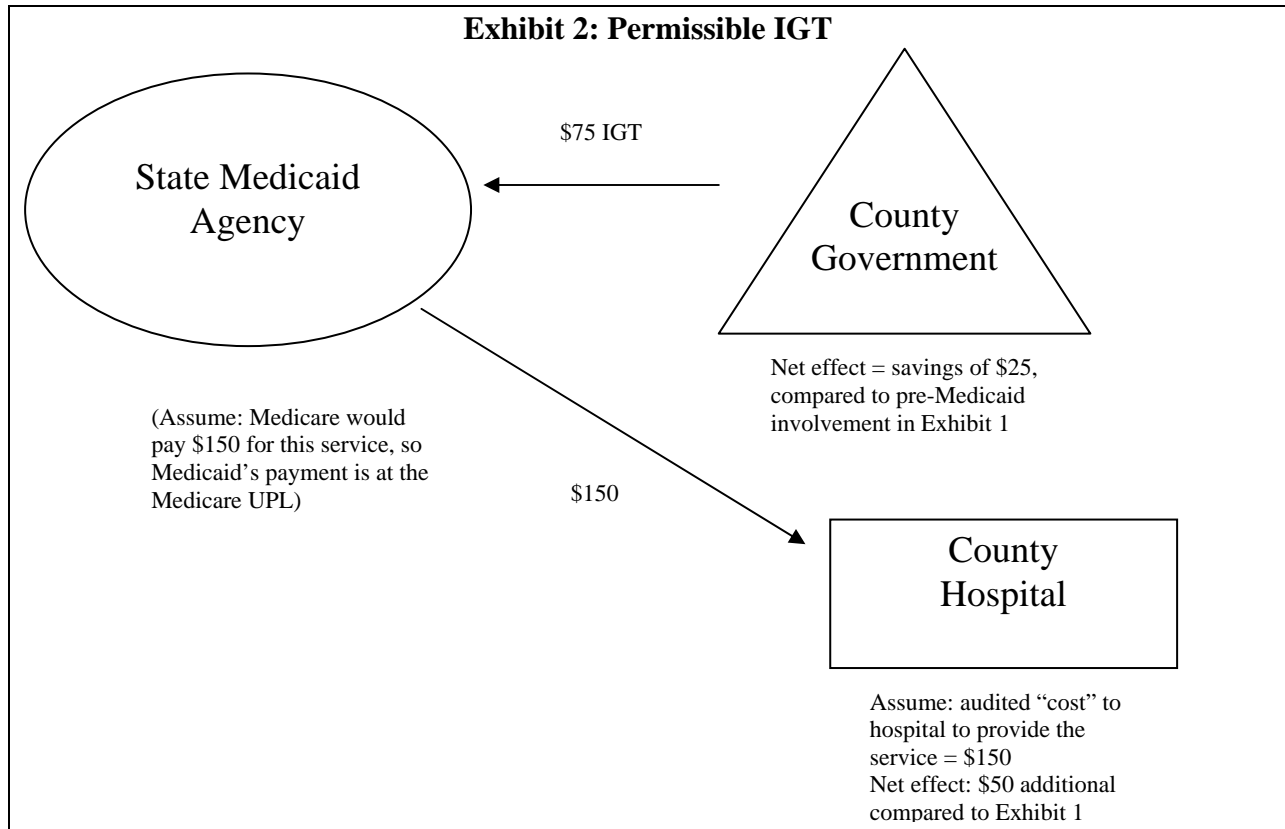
Exhibit 2: Permissible IGT

$75 IGT

State Medicaid Agency

County Government

Net effect = savings of $25, compared to pre-Medicaid involvement in Exhibit 1

(Assume: Medicare would pay $150 for this service, so Medicaid's payment is at the Medicare UPL)

$150

County Hospital

Assume: audited "cost" to hospital to provide the service = $150
Net effect: $50 additional compared to Exhibit 1